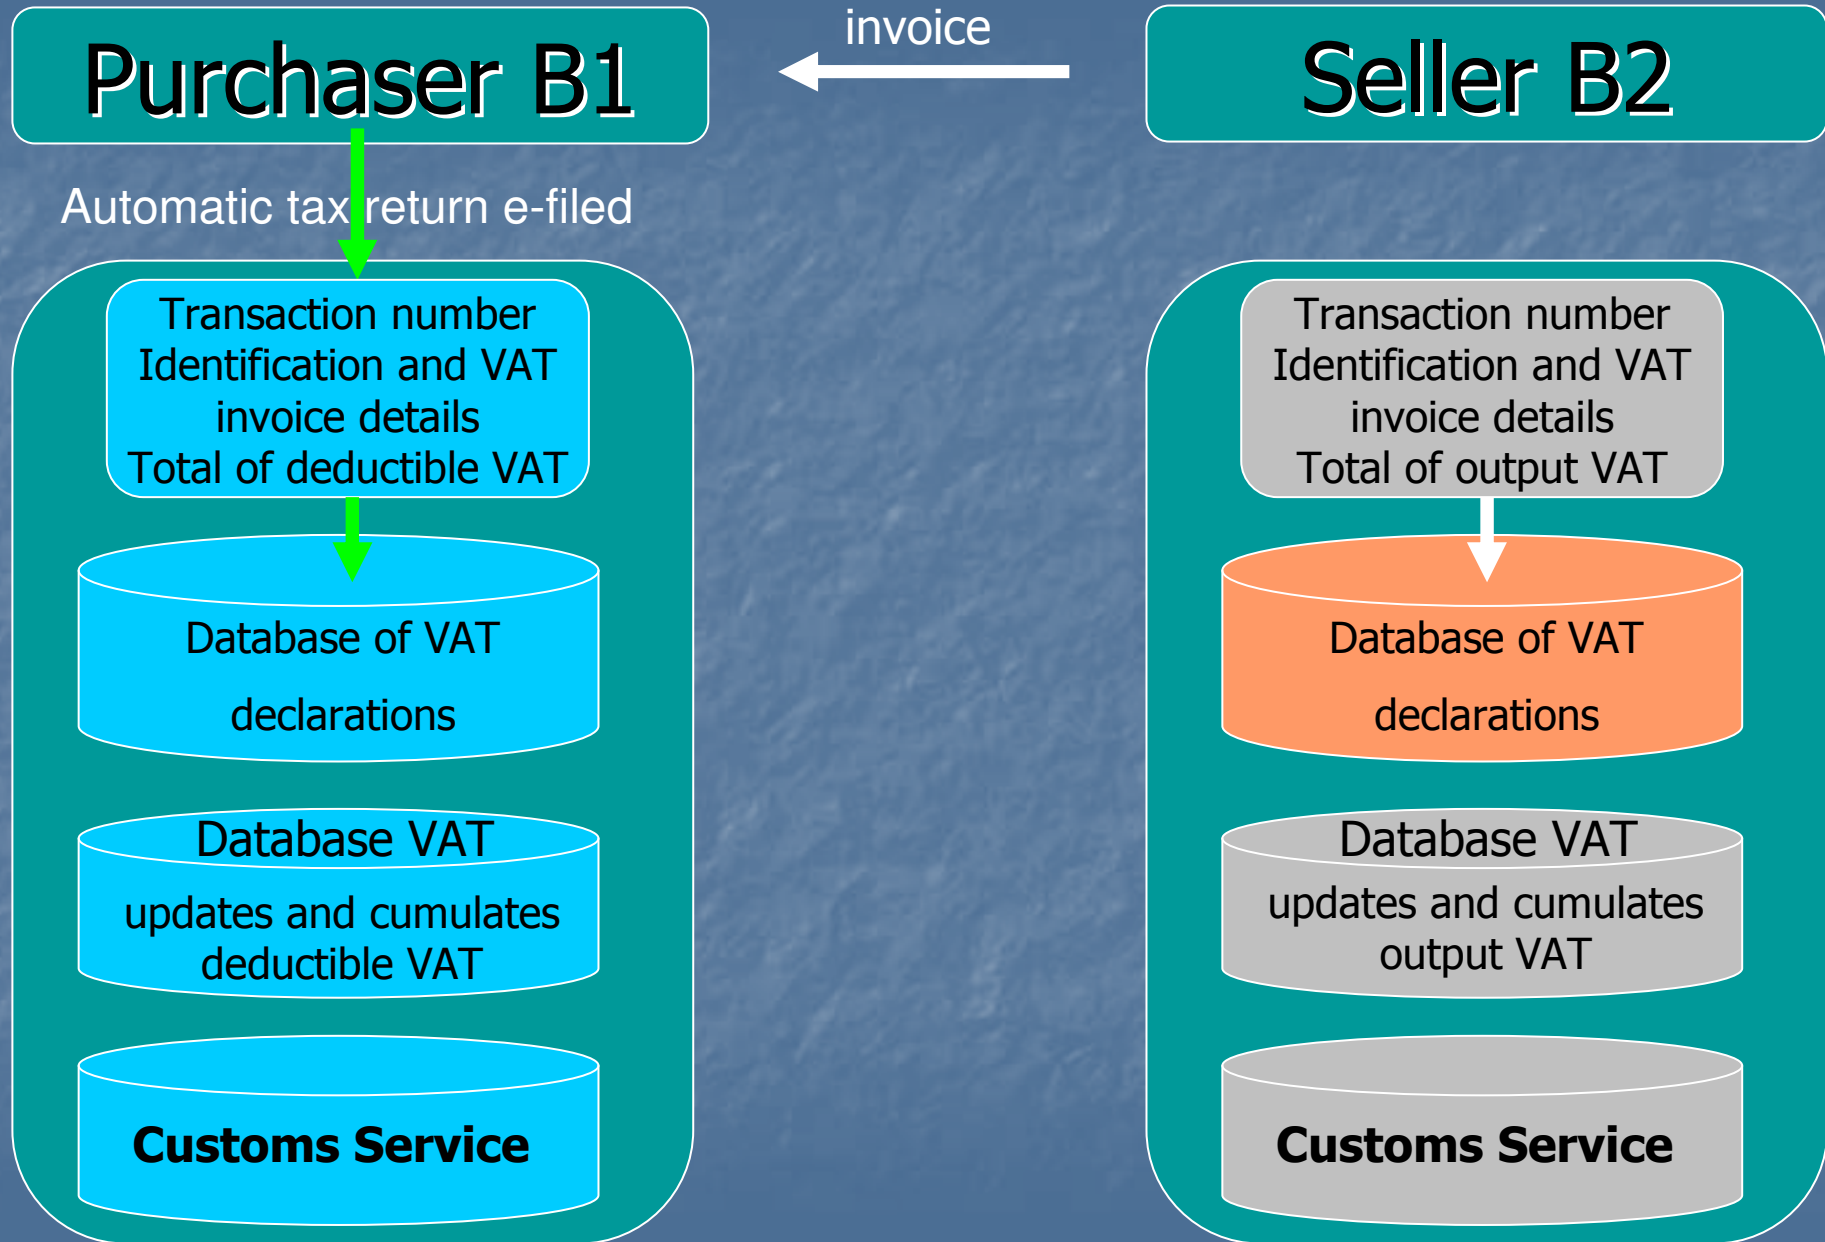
Purchaser B1

invoice

Seller B2

Automatic tax return e-filed

Transaction number
Identification and VAT invoice details
Total of deductible VAT

Database of VAT declarations

Database VAT
updates and cumulates deductible VAT

Customs Service

Transaction number
Identification and VAT invoice details
Total of output VAT

Database of VAT declarations

Database VAT
updates and cumulates output VAT

Customs Service